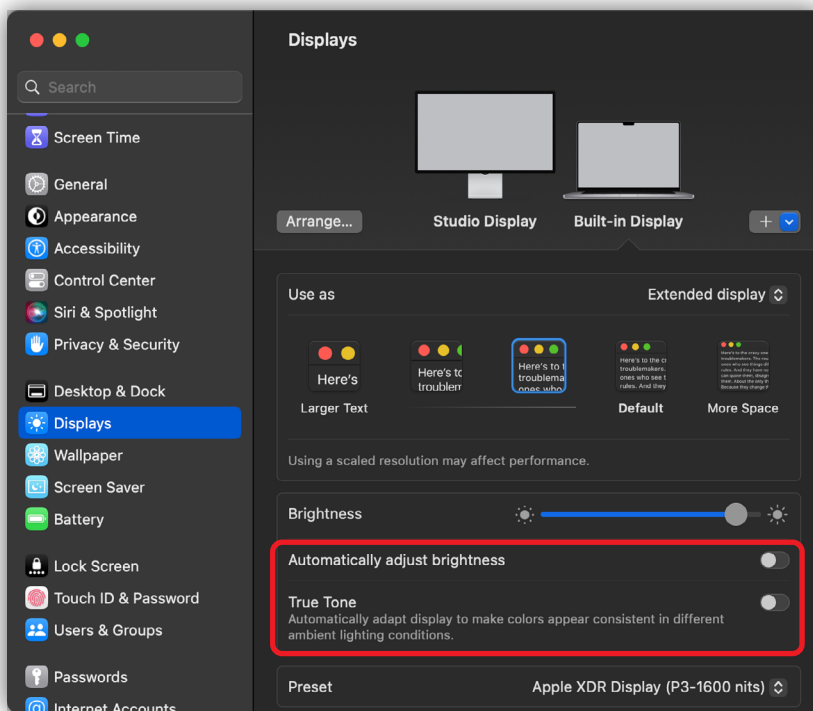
Search

Screen Time

General
Appearance
Accessibility
Control Center
Siri & Spotlight
Privacy & Security

Desktop & Dock
Displays
Wallpaper
Screen Saver
Battery

Lock Screen
Touch ID & Password
Users & Groups

Passwords
Internet Accounts

Displays

Arrange...
Studio Display
Built-in Display
+

Use as
Extended display

Here's
Larger Text

Here's to troublem

Here's to t troublema ones who

Here's to the cr troublemakers. ones who see t rules. And they
Default

Here's to the crazy ones troublemakers. The round ones who see things diff rules. And they have no can quote them, disagree them. About the only thi them. Because they change
More Space

Using a scaled resolution may affect performance.

Brightness

Automatically adjust brightness

True Tone
Automatically adapt display to make colors appear consistent in different ambient lighting conditions.

Preset
Apple XDR Display (P3-1600 nits)